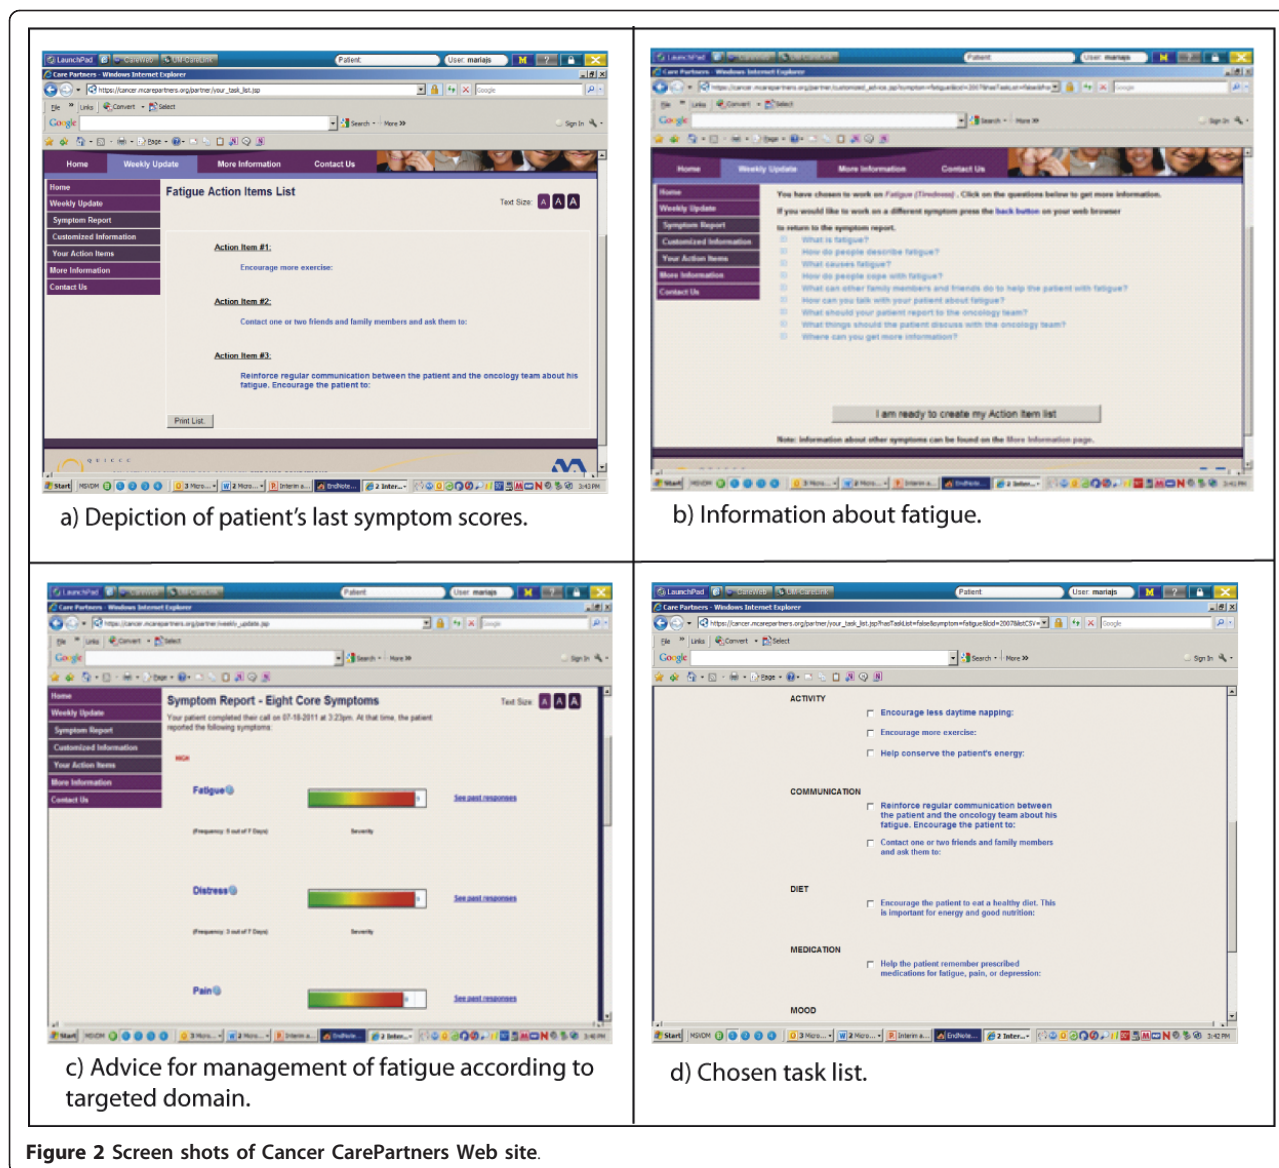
LaunchPad | Patient | User: mariajs

Care Partners - Windows Internet Explorer

https://cancer.mcarepartners.org/partner/your_task_list.jsp

Home | Weekly Update | More Information | Contact Us

Home
Weekly Update
Symptom Report
Customized Information
Your Action Items
More Information
Contact Us

Fatigue Action Items List

Text Size: A A A

Action Item #1:

Encourage more exercise:

Action Item #2:

Contact one or two friends and family members and ask them to:

Action Item #3:

Reinforce regular communication between the patient and the oncology team about his fatigue. Encourage the patient to:

Print List

a) Depiction of patient's last symptom scores.

Care Partners - Windows Internet Explorer

Home | Weekly Update | More Information | Contact Us

Home
Weekly Update
Symptom Report
Customized Information
Your Action Items
More Information
Contact Us

You have chosen to work on Fatigue (Tiredness). Click on the questions below to get more information.

If you would like to work on a different symptom press the back button on your web browser to return to the symptom report.

What is fatigue?
How do people describe fatigue?
What causes fatigue?
How do people cope with fatigue?
What can other family members and friends do to help the patient with fatigue?
How can you talk with your patient about fatigue?
What should your patient report to the oncology team?
What things should the patient discuss with the oncology team?
Where can you get more information?

I am ready to create my Action Item list

Note: information about other symptoms can be found on the More Information page.

b) Information about fatigue.

LaunchPad | Patient | User: mariajs

Care Partners - Windows Internet Explorer

https://cancer.mcarepartners.org/partner/weekly_update.jsp

Home
Weekly Update
Symptom Report
Customized Information
Your Action Items
More Information
Contact Us

Symptom Report - Eight Core Symptoms

Text Size: A A A

Your patient completed their call on 07-18-2011 at 3:23pm. At that time, the patient reported the following symptoms:

HIGH

Fatigue

See past responses

(Frequency: 5 out of 7 Days) Severity

Distress

See past responses

(Frequency: 3 out of 7 Days) Severity

Pain

See past responses

c) Advice for management of fatigue according to targeted domain.

LaunchPad | Patient | User: mariajs

Care Partners - Windows Internet Explorer

ACTIVITY

Encourage less daytime napping:

Encourage more exercise:

Help conserve the patient's energy:

COMMUNICATION

Reinforce regular communication between the patient and the oncology team about his fatigue. Encourage the patient to:

Contact one or two friends and family members and ask them to:

DIET

Encourage the patient to eat a healthy diet. This is important for energy and good nutrition:

MEDICATION

Help the patient remember prescribed medications for fatigue, pain, or depression:

MOOD

d) Chosen task list.

Figure 2 Screen shots of Cancer CarePartners Web site.